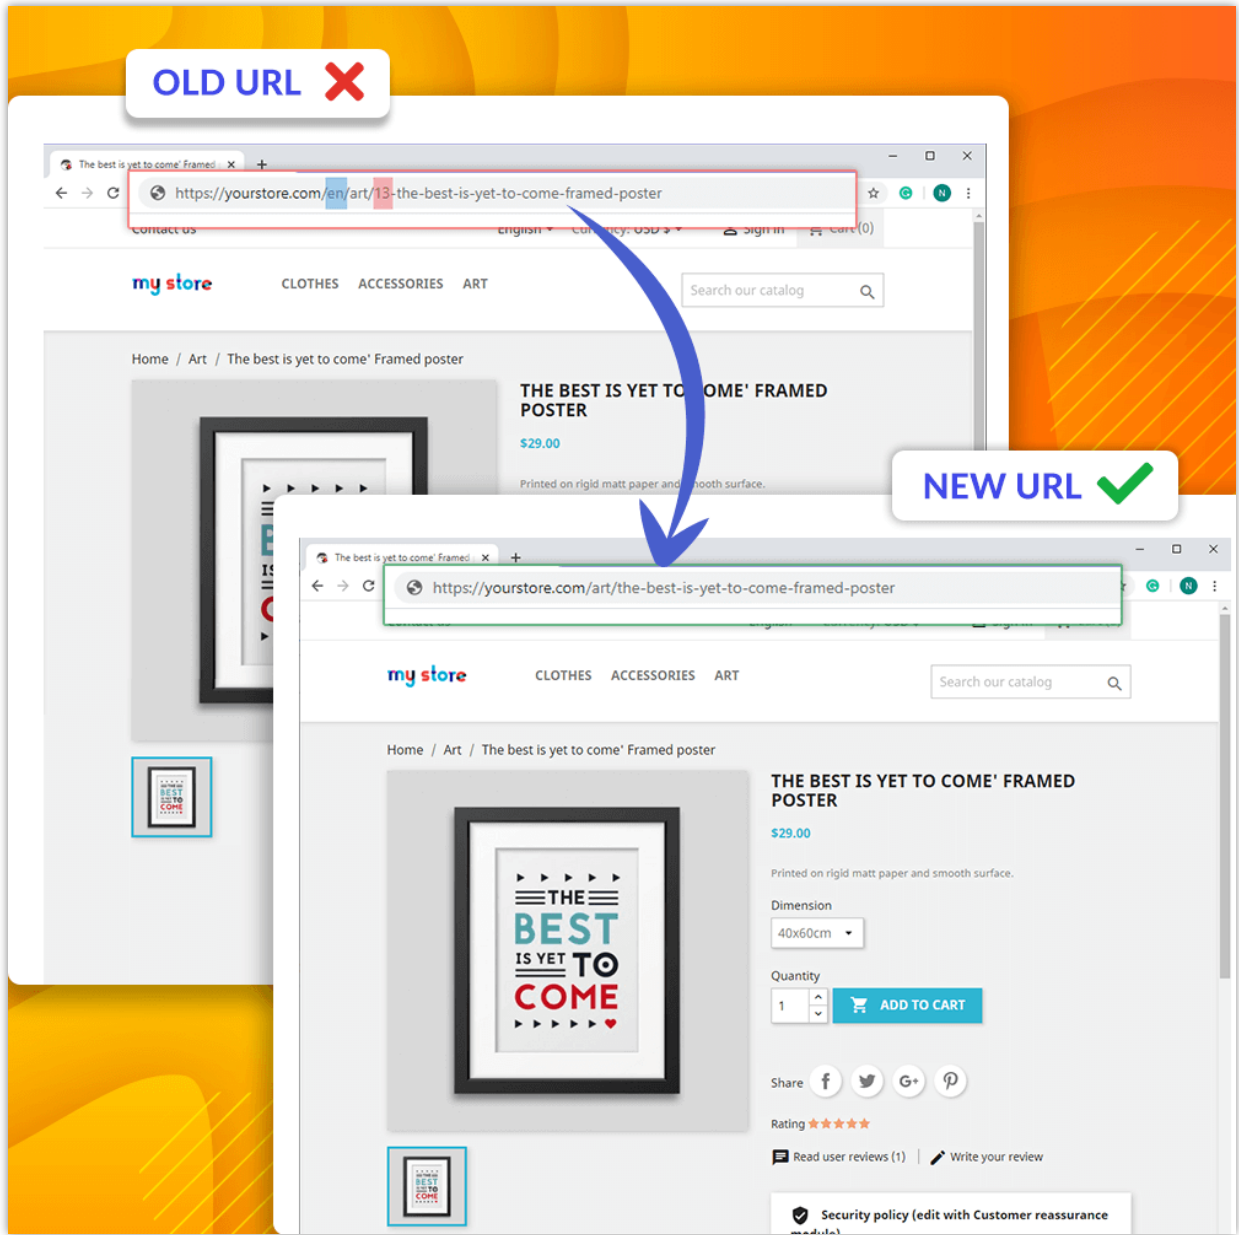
OLD URL

The best is yet to come' Framed

https://yourstore.com/en/art/13-the-best-is-yet-to-come-framed-poster

Contact us English Currency: USD $ Sign in Cart (0)

my store

CLOTHES ACCESSORIES ART

Search our catalog

Home / Art / The best is yet to come' Framed poster

THE BEST IS YET TO COME' FRAMED POSTER

$29.00

Printed on rigid matt paper and smooth surface.

NEW URL

The best is yet to come' Framed

https://yourstore.com/art/the-best-is-yet-to-come-framed-poster

my store

CLOTHES ACCESSORIES ART

Search our catalog

Home / Art / The best is yet to come' Framed poster

THE BEST IS YET TO COME' FRAMED POSTER

$29.00

Printed on rigid matt paper and smooth surface.

Dimension

40x60cm

Quantity

1

ADD TO CART

THE BEST IS YET TO COME

Share

Rating

Read user reviews (1) Write your review

Security policy (edit with Customer reassurance module)